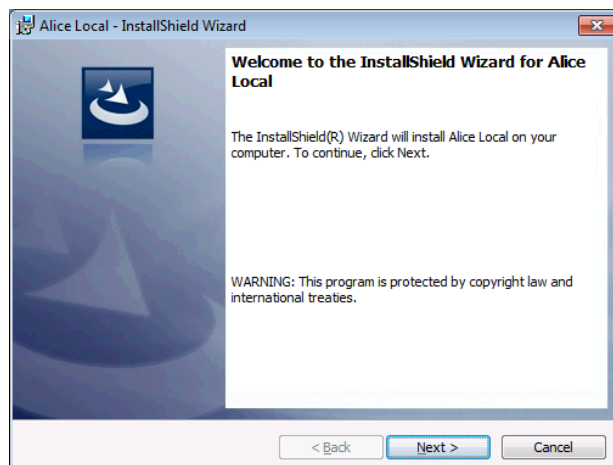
Alice Local - InstallShield Wizard

Welcome to the InstallShield Wizard for Alice Local

The InstallShield(R) Wizard will install Alice Local on your computer. To continue, click Next.

WARNING: This program is protected by copyright law and international treaties.

< Back

Next >

Cancel